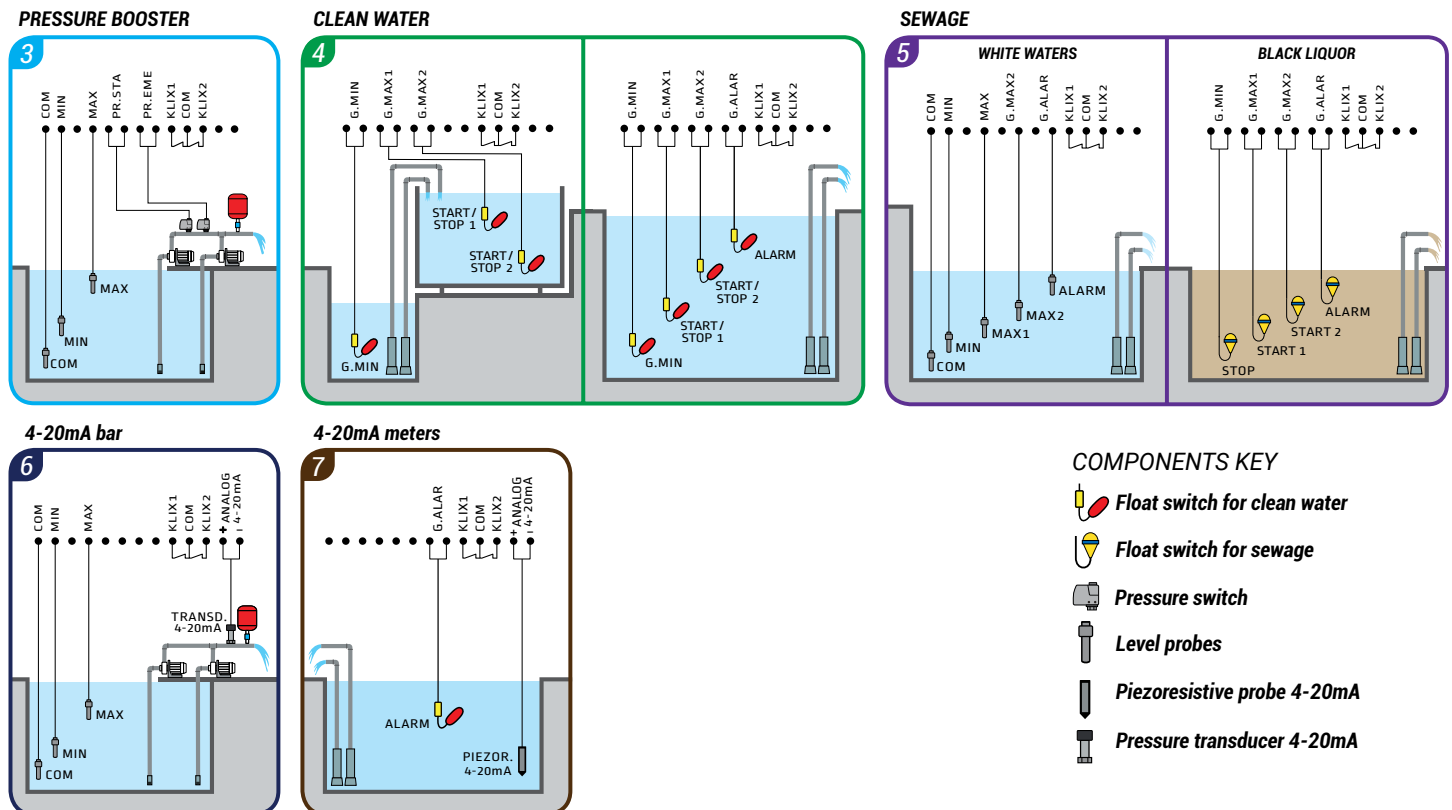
PRESSURE BOOSTER

3

COM MIN MAX PR.STA PR.EME KLIX1 COM KLIX2

MAX

MIN

COM

CLEAN WATER

4

G.MIN G.MAX1 G.MAX2 KLIX1 COM KLIX2

START / STOP 1

START / STOP 2

G.MIN

G.MIN G.MAX1 G.MAX2 G.ALAR KLIX1 COM KLIX2

ALARM

START / STOP 2

START / STOP 1

G.MIN

SEWAGE

5

WHITE WATERS

COM MIN MAX G.MAX2 G.ALAR KLIX1 COM KLIX2

ALARM

MAX2

MAX1

MIN

COM

BLACK LIQUOR

G.MIN G.MAX1 G.MAX2 G.ALAR KLIX1 COM KLIX2

ALARM

START 2

START 1

STOP

4-20mA bar

6

COM MIN MAX KLIX1 COM KLIX2 + ANALOG - 4-20mA

TRANSD. 4-20mA

MAX

MIN

COM

4-20mA meters

7

G.ALAR KLIX1 COM KLIX2 + ANALOG - 4-20mA

ALARM

PIEZOR. 4-20mA

COMPONENTS KEY

Float switch for clean water

Float switch for sewage

Pressure switch

Level probes

Piezoresistive probe 4-20mA

Pressure transducer 4-20mA